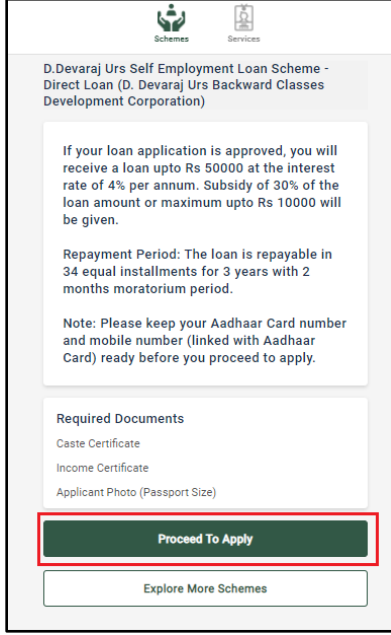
Schemes

Services

D.Devaraj Urs Self Employment Loan Scheme - Direct Loan (D. Devaraj Urs Backward Classes Development Corporation)

If your loan application is approved, you will receive a loan upto Rs 50000 at the interest rate of 4% per annum. Subsidy of 30% of the loan amount or maximum upto Rs 10000 will be given.

Repayment Period: The loan is repayable in 34 equal installments for 3 years with 2 months moratorium period.

Note: Please keep your Aadhaar Card number and mobile number (linked with Aadhaar Card) ready before you proceed to apply.

Required Documents

Caste Certificate

Income Certificate

Applicant Photo (Passport Size)

Proceed To Apply

Explore More Schemes